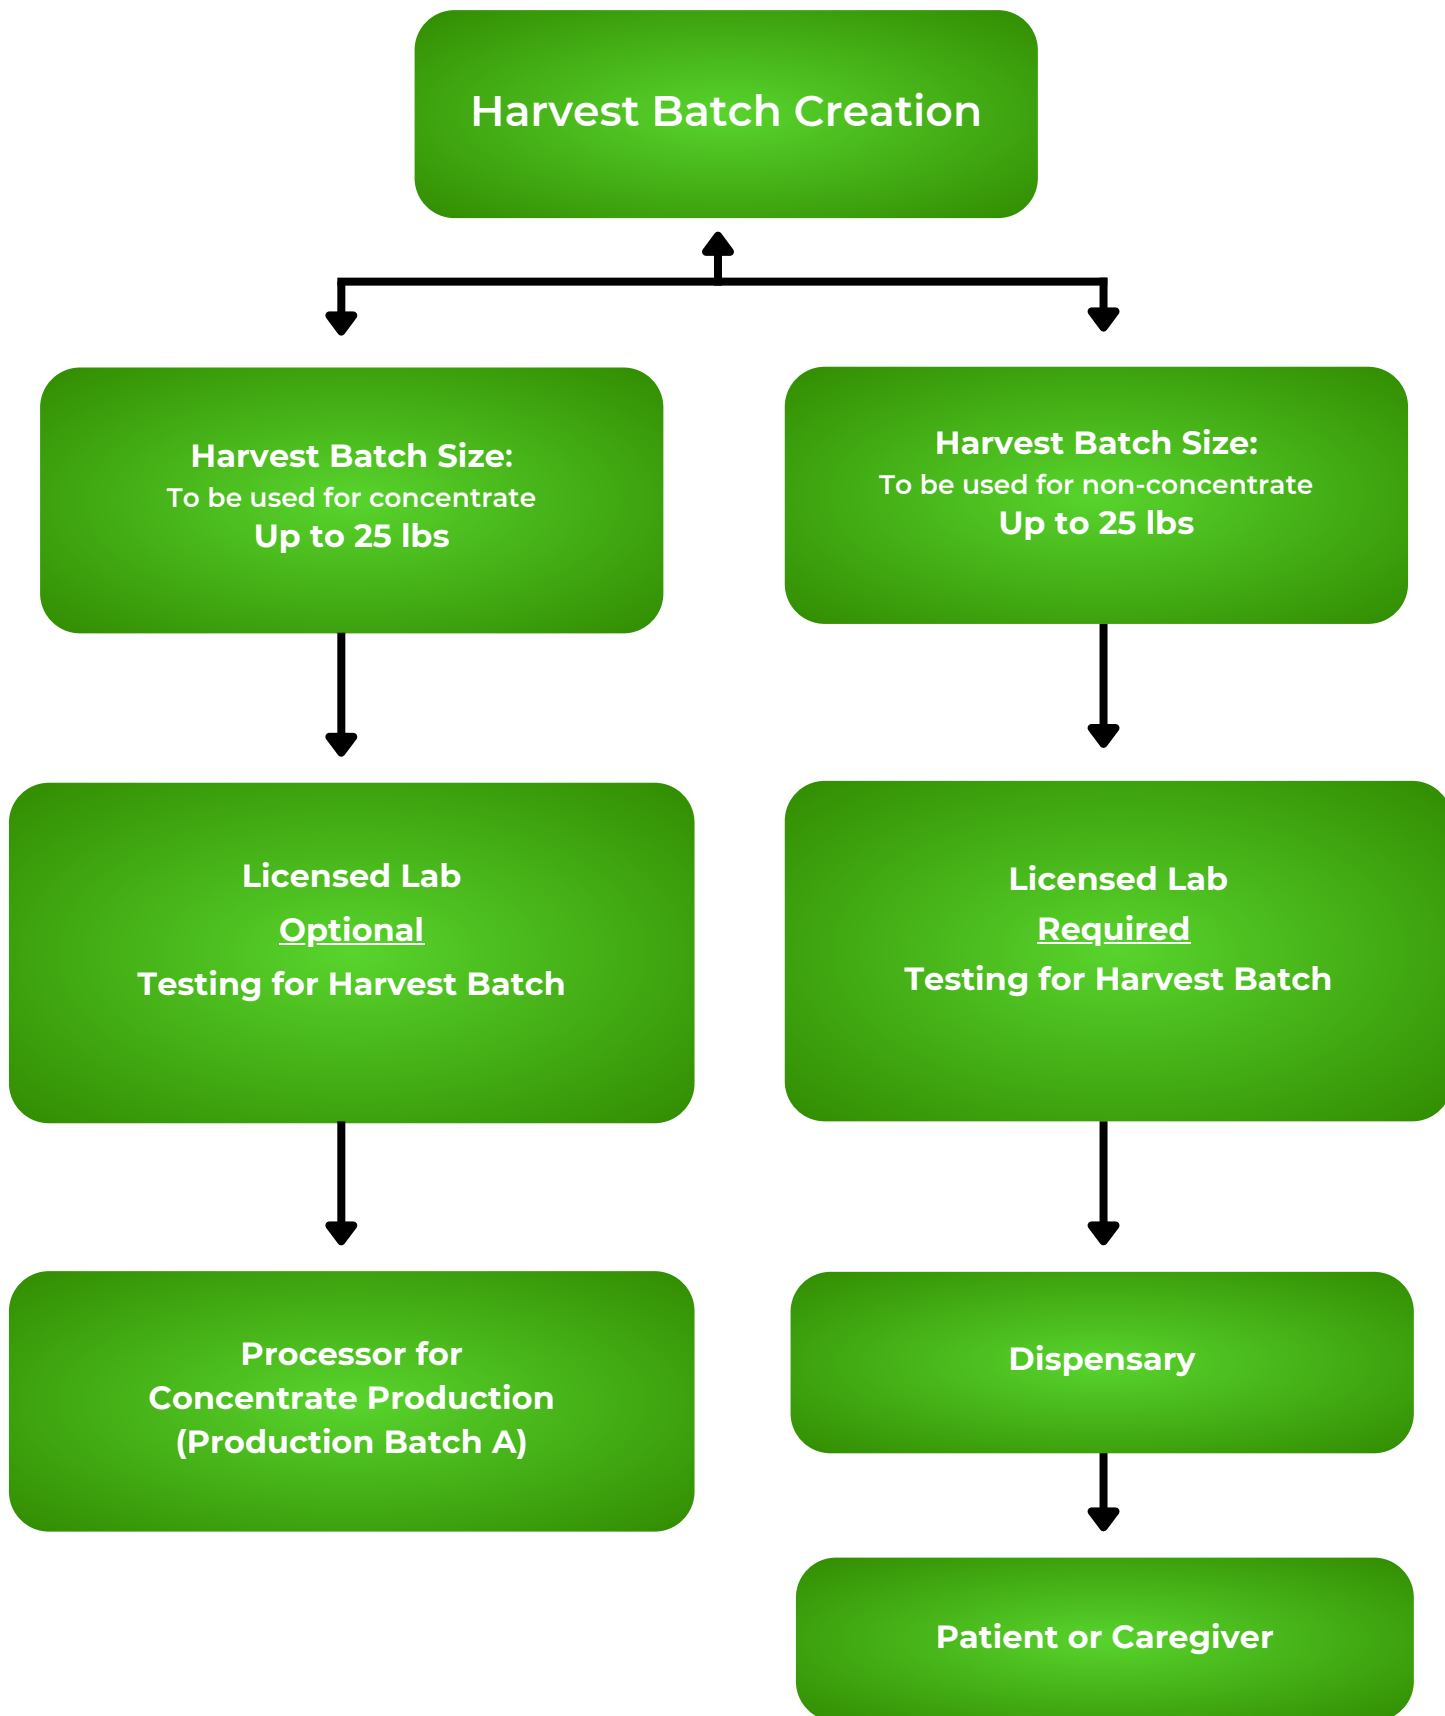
Harvest Batch Creation

Harvest Batch Size:
To be used for concentrate
Up to 25 lbs

Licensed Lab
Optional
Testing for Harvest Batch

Processor for
Concentrate Production
(Production Batch A)

Harvest Batch Size:
To be used for non-concentrate
Up to 25 lbs

Licensed Lab
Required
Testing for Harvest Batch

Dispensary

Patient or Caregiver